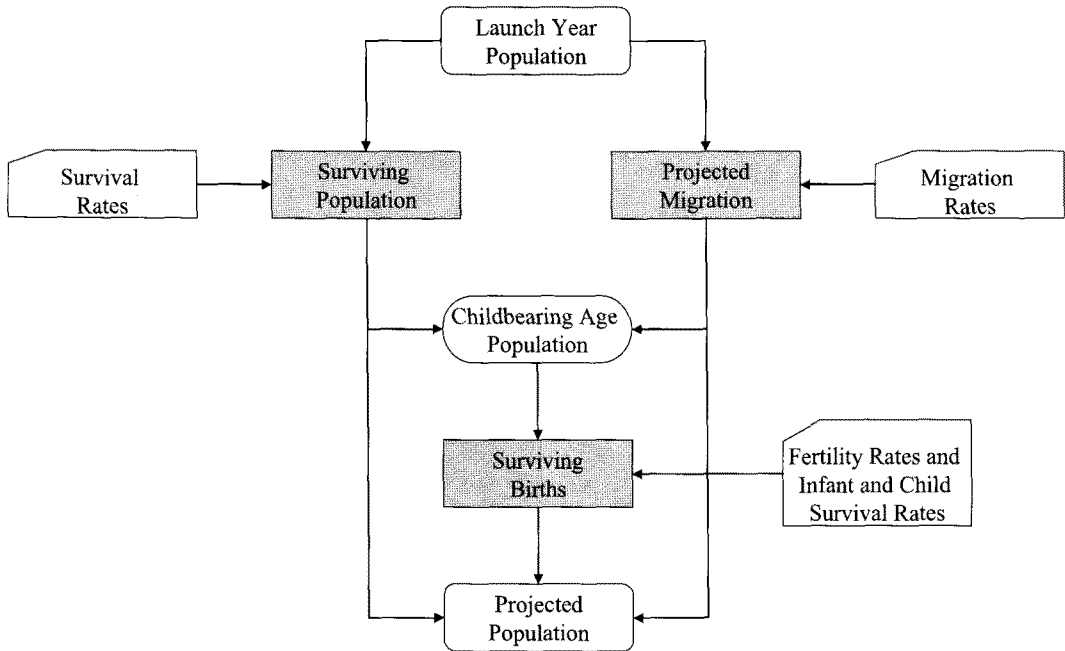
Launch Year Population

Survival Rates

Surviving Population

Projected Migration

Migration Rates

Childbearing Age Population

Surviving Births

Fertility Rates and Infant and Child Survival Rates

Projected Population